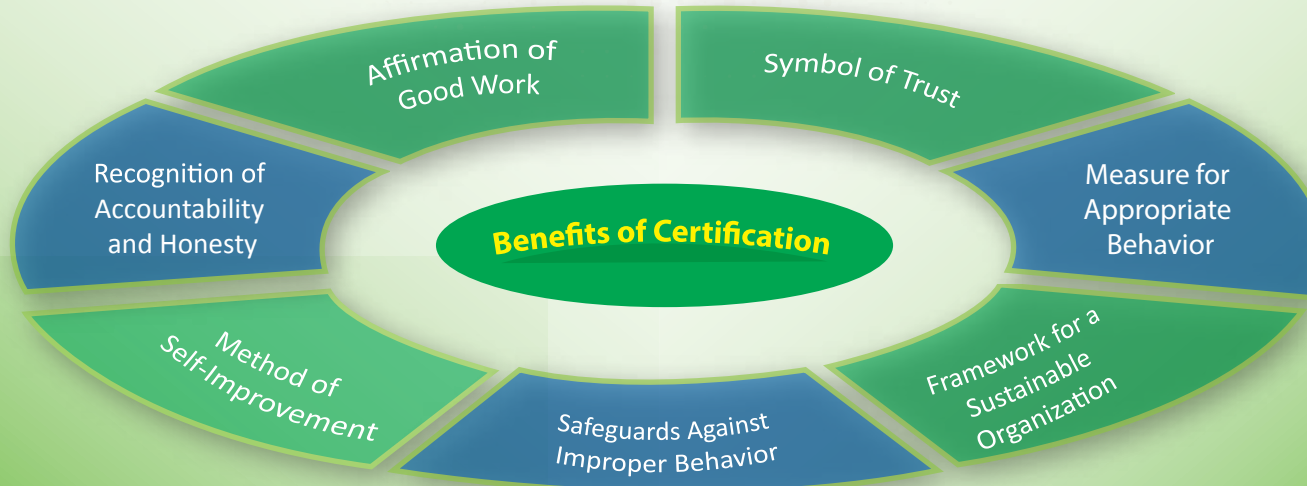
Benefits of Certification

Affirmation of Good Work

Symbol of Trust

Measure for Appropriate Behavior

Framework for a Sustainable Organization

Safeguards Against Improper Behavior

Method of Self-Improvement

Recognition of Accountability and Honesty